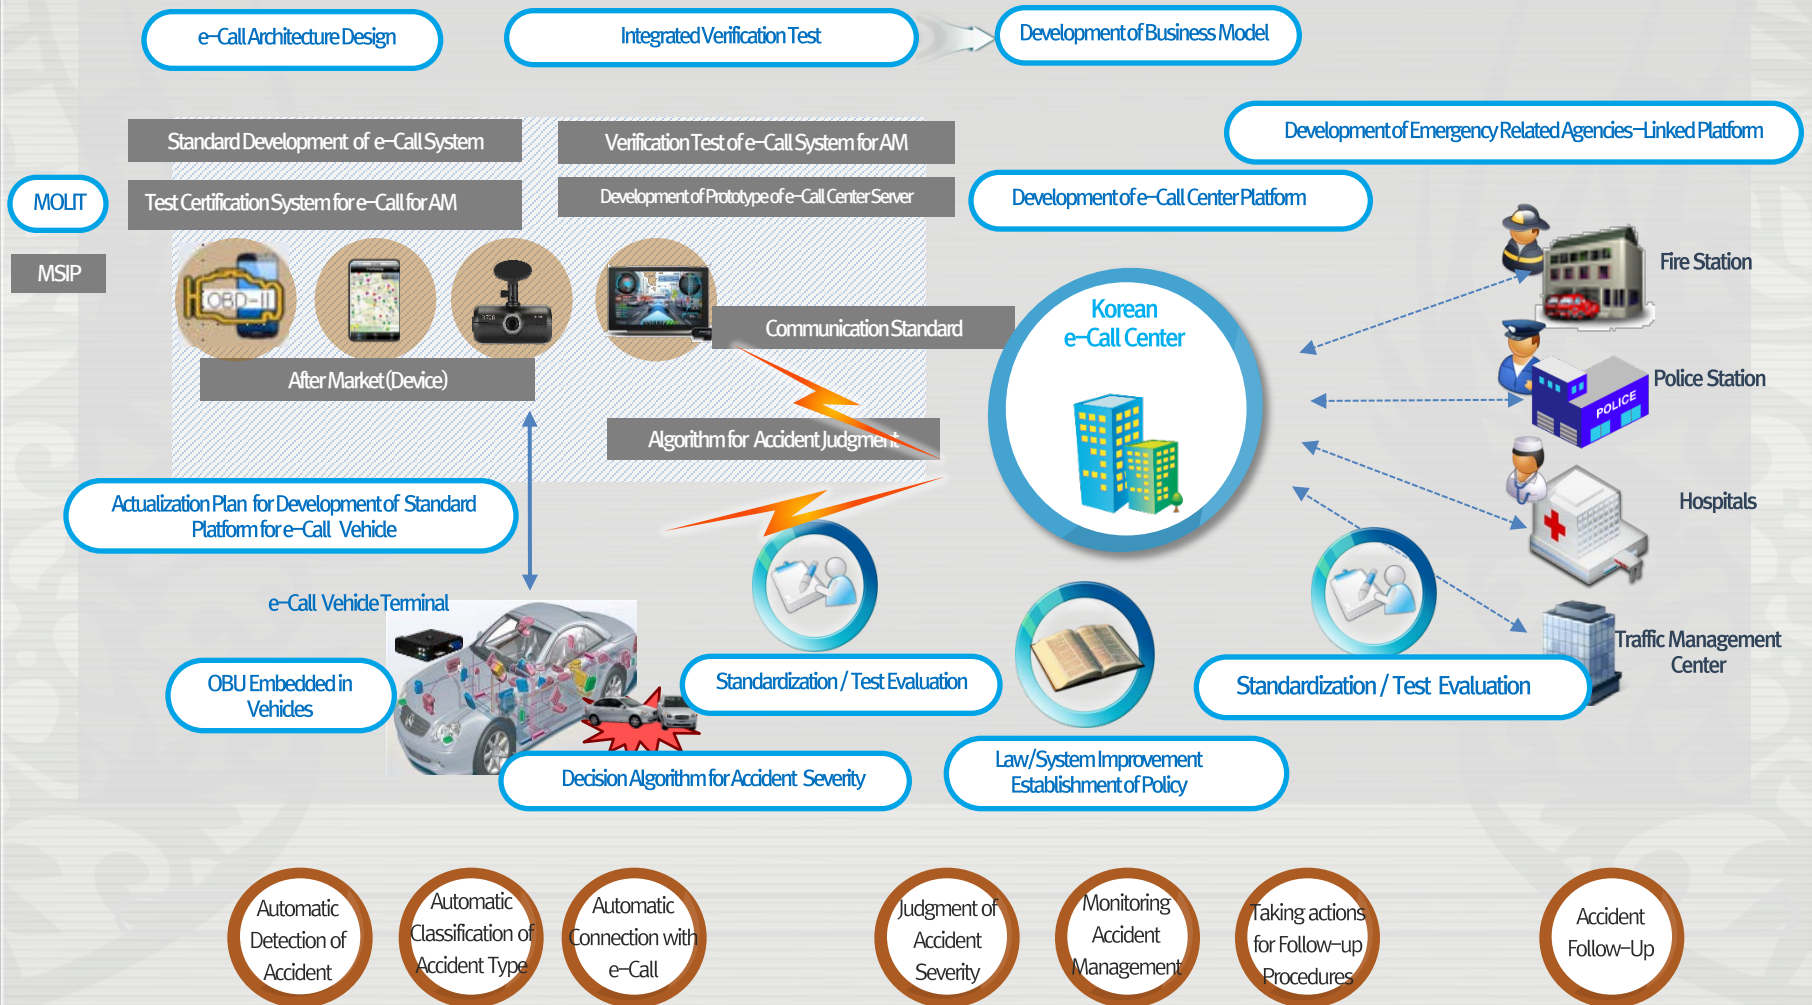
e-Call Architecture Design

Integrated Verification Test

Development of Business Model

Development of Emergency Related Agencies-Linked Platform

Standard Development of e-Call System

Verification Test of e-Call System for AM

MOLIT

Test Certification System for e-Call for AM

Development of Prototype of e-Call Center Server

Development of e-Call Center Platform

MSIP

OBD-II

Communication Standard

After Market (Device)

Korean e-Call Center

Fire Station

Police Station

POLICE

Algorithm for Accident Judgment

Hospitals

Actualization Plan for Development of Standard Platform for e-Call Vehicle

e-Call Vehicle Terminal

OBU Embedded in Vehicles

Standardization / Test Evaluation

Standardization / Test Evaluation

Traffic Management Center

Decision Algorithm for Accident Severity

Law/System Improvement Establishment of Policy

Automatic Detection of Accident

Automatic Classification of Accident Type

Automatic Connection with e-Call

Judgment of Accident Severity

Monitoring Accident Management

Taking actions for Follow-up Procedures

Accident Follow-Up